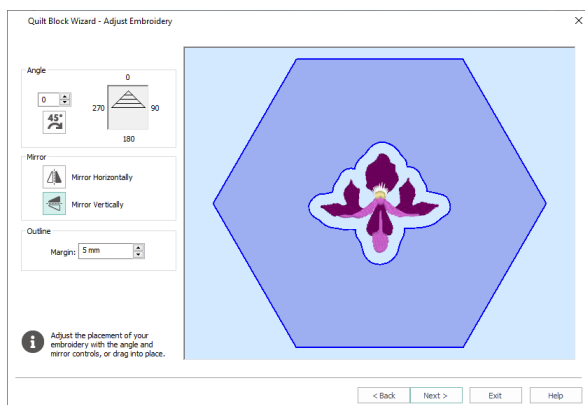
Quilt Block Wizard - Adjust Embroidery

×

Angle

0

0

270

90

180

45°

Mirror

Mirror Horizontally

Mirror Vertically

Outline

Margin: 5 mm

Adjust the placement of your embroidery with the angle and mirror controls, or drag into place.

< Back

Next >

Exit

Help